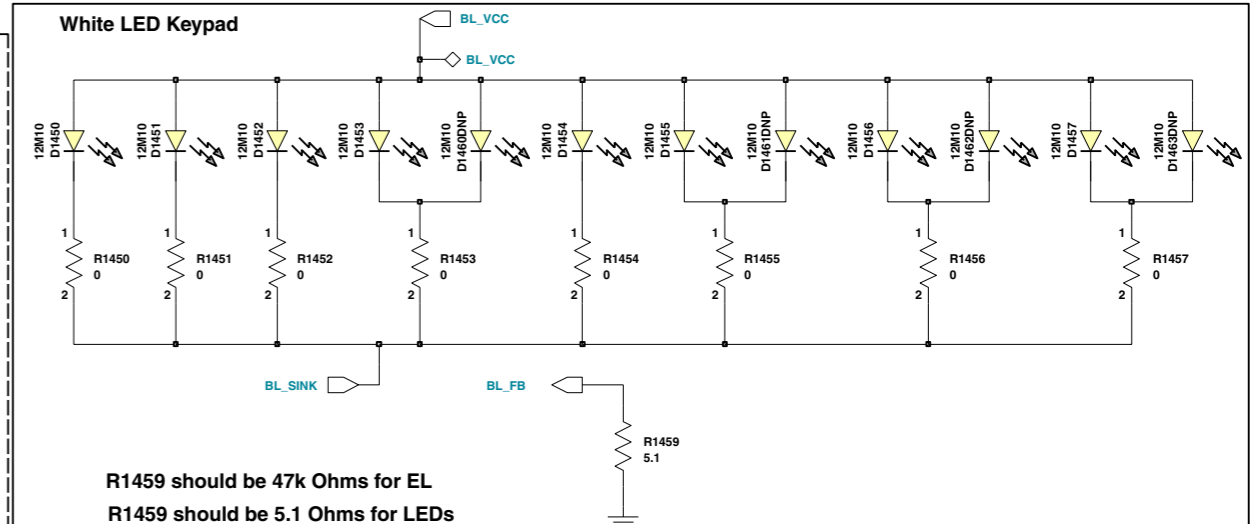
White LED Keypad

BL_VCC

BL_VCC

12M10 D1450

12M10 D1451

12M10 D1452

12M10 D1453

12M10 D1460DNP

12M10 D1454

12M10 D1455

12M10 D1461DNP

12M10 D1456

12M10 D1462DNP

12M10 D1457

12M10 D1463DNP

1 R1450 0 2

1 R1451 0 2

1 R1452 0 2

1 R1453 0 2

1 R1454 0 2

1 R1455 0 2

1 R1456 0 2

1 R1457 0 2

BL_SINK

BL_FB

R1459 5.1

R1459 should be 47k Ohms for EL

R1459 should be 5.1 Ohms for LEDs